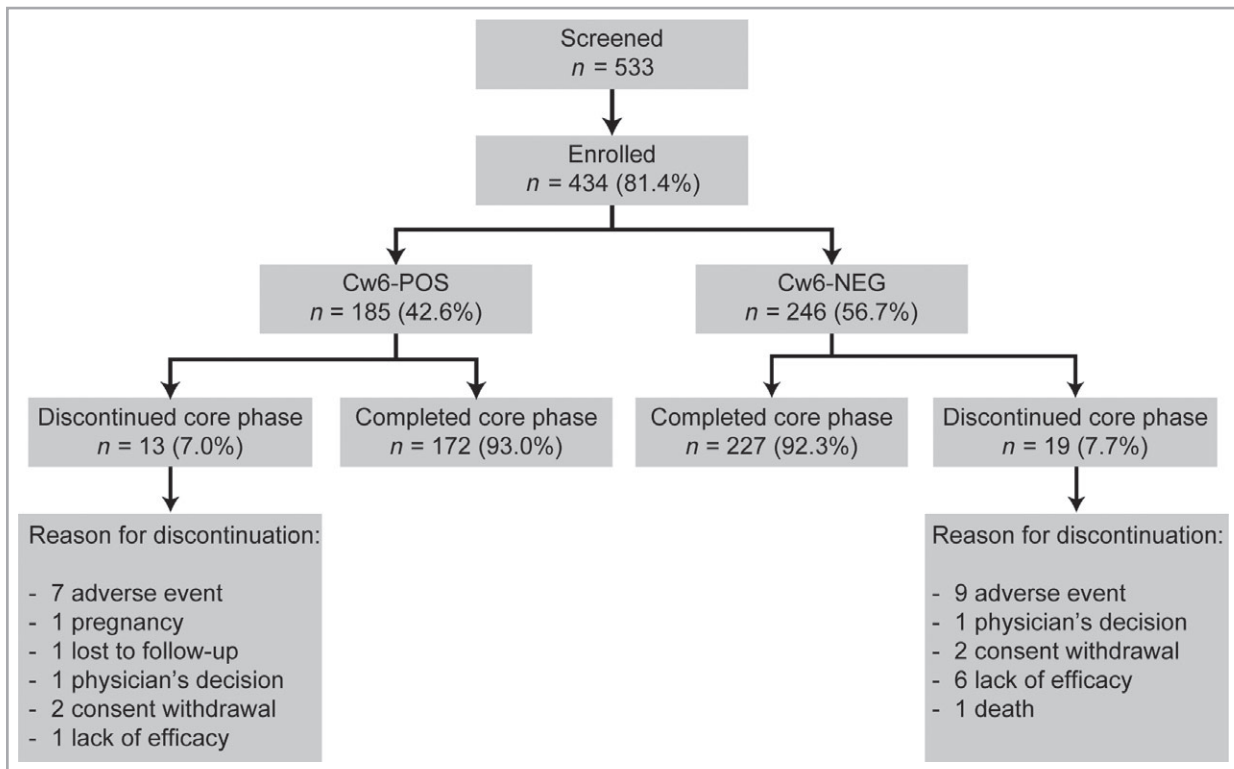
Screened
$n$ = 533

Enrolled
$n$ = 434 (81.4%)

Cw6-POS
$n$ = 185 (42.6%)

Cw6-NEG
$n$ = 246 (56.7%)

Discontinued core phase
$n$ = 13 (7.0%)

Completed core phase
$n$ = 172 (93.0%)

Completed core phase
$n$ = 227 (92.3%)

Discontinued core phase
$n$ = 19 (7.7%)

Reason for discontinuation:

- 7 adverse event
- 1 pregnancy
- 1 lost to follow-up
- 1 physician's decision
- 2 consent withdrawal
- 1 lack of efficacy

Reason for discontinuation:

- 9 adverse event
- 1 physician's decision
- 2 consent withdrawal
- 6 lack of efficacy
- 1 death